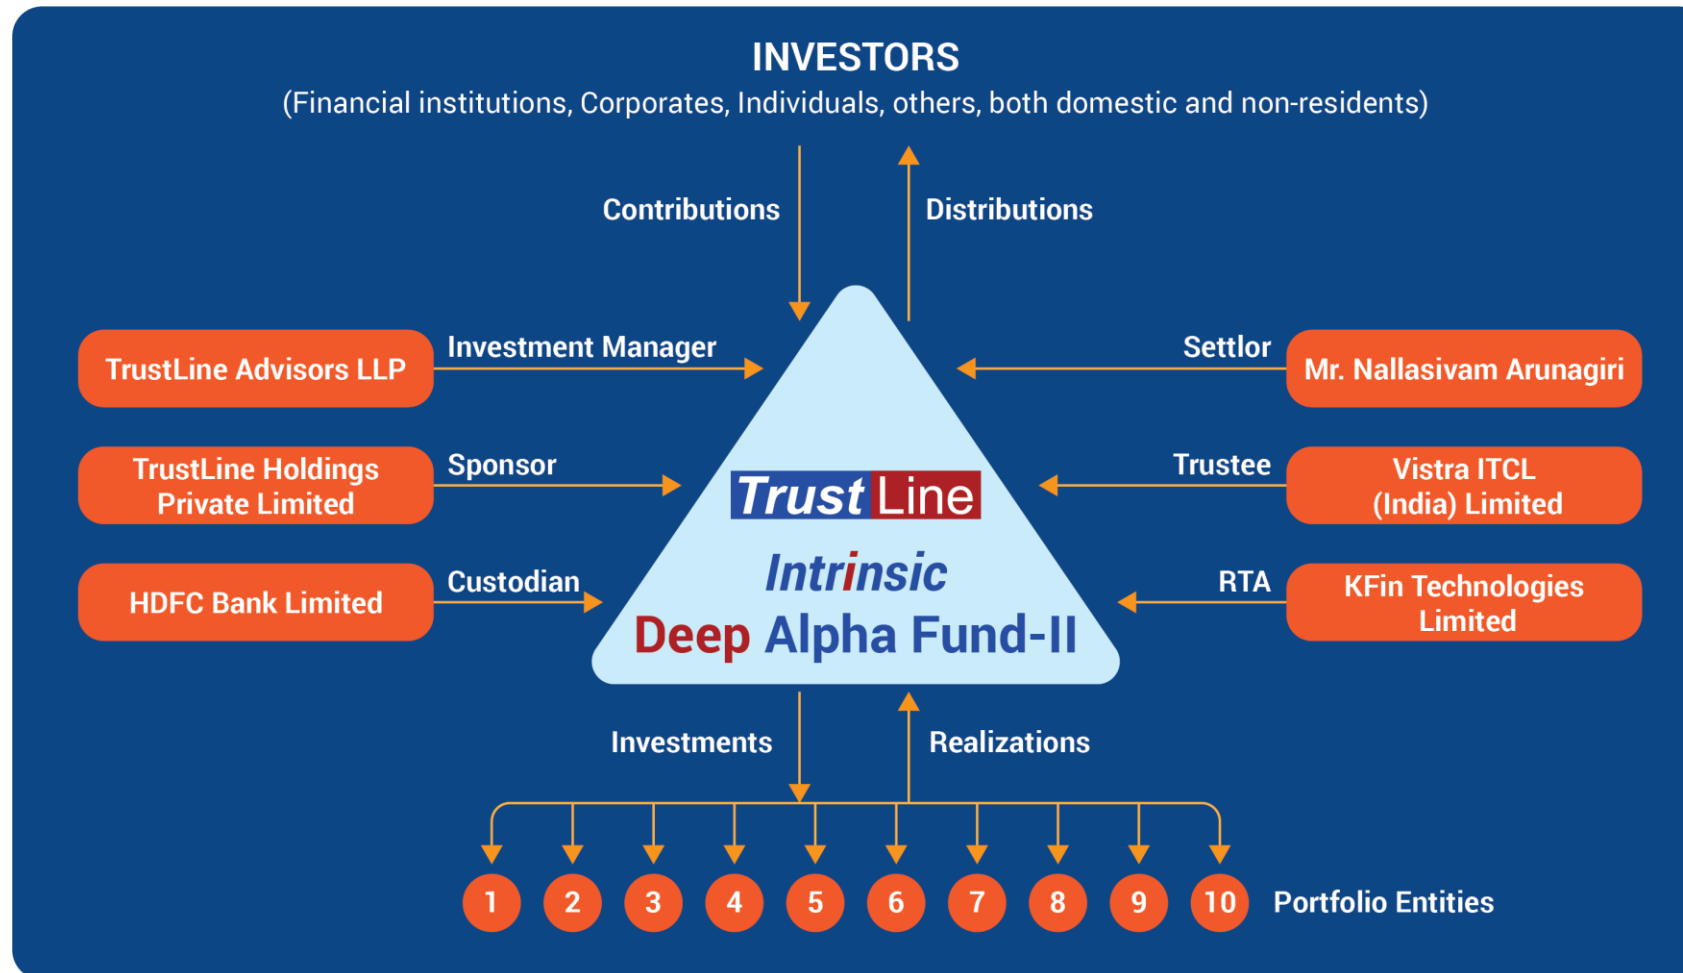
INVESTORS
(Financial institutions, Corporates, Individuals, others, both domestic and non-residents)

Contributions

Distributions

TrustLine Advisors LLP

Investment Manager

Settlor

Mr. Nallasivam Arunagiri

TrustLine Holdings Private Limited

Sponsor

Trustee

Vistra ITCL (India) Limited

HDFC Bank Limited

Custodian

RTA

KFin Technologies Limited

Trust Line

Intrinsic
Deep Alpha Fund-II

Investments

Realizations

1 2 3 4 5 6 7 8 9 10 Portfolio Entities